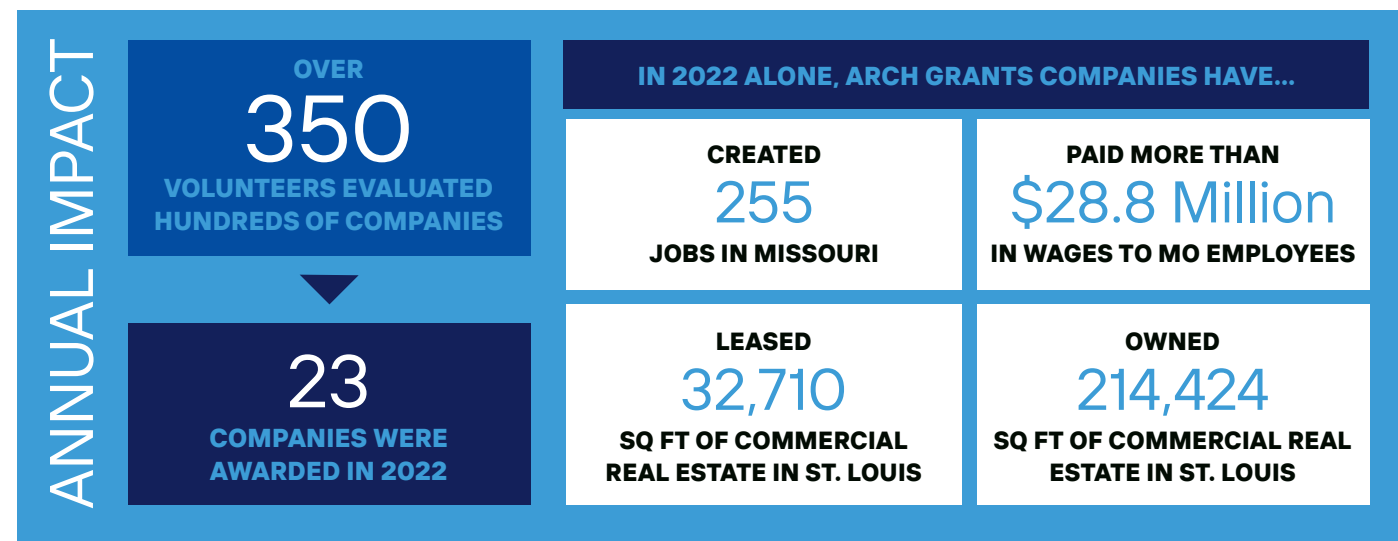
ANNUAL IMPACT

OVER
350
VOLUNTEERS EVALUATED HUNDREDS OF COMPANIES

23
COMPANIES WERE AWARDED IN 2022

IN 2022 ALONE, ARCH GRANTS COMPANIES HAVE...

CREATED
255
JOBS IN MISSOURI

PAID MORE THAN
$28.8 Million
IN WAGES TO MO EMPLOYEES

LEASED
32,710
SQ FT OF COMMERCIAL REAL ESTATE IN ST. LOUIS

OWNED
214,424
SQ FT OF COMMERCIAL REAL ESTATE IN ST. LOUIS